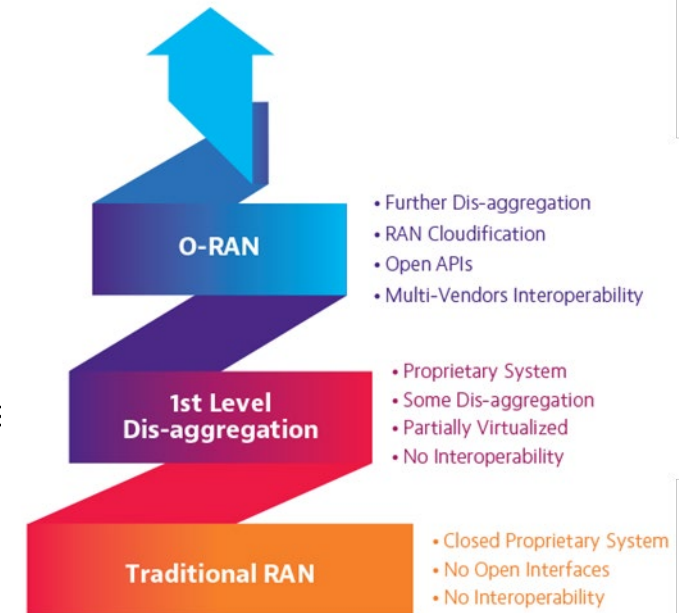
O-RAN

• Further Dis-aggregation
• RAN Cloudification
• Open APIs
• Multi-Vendors Interoperability

1st Level Dis-aggregation

• Proprietary System
• Some Dis-aggregation
• Partially Virtualized
• No Interoperability

Traditional RAN

• Closed Proprietary System
• No Open Interfaces
• No Interoperability